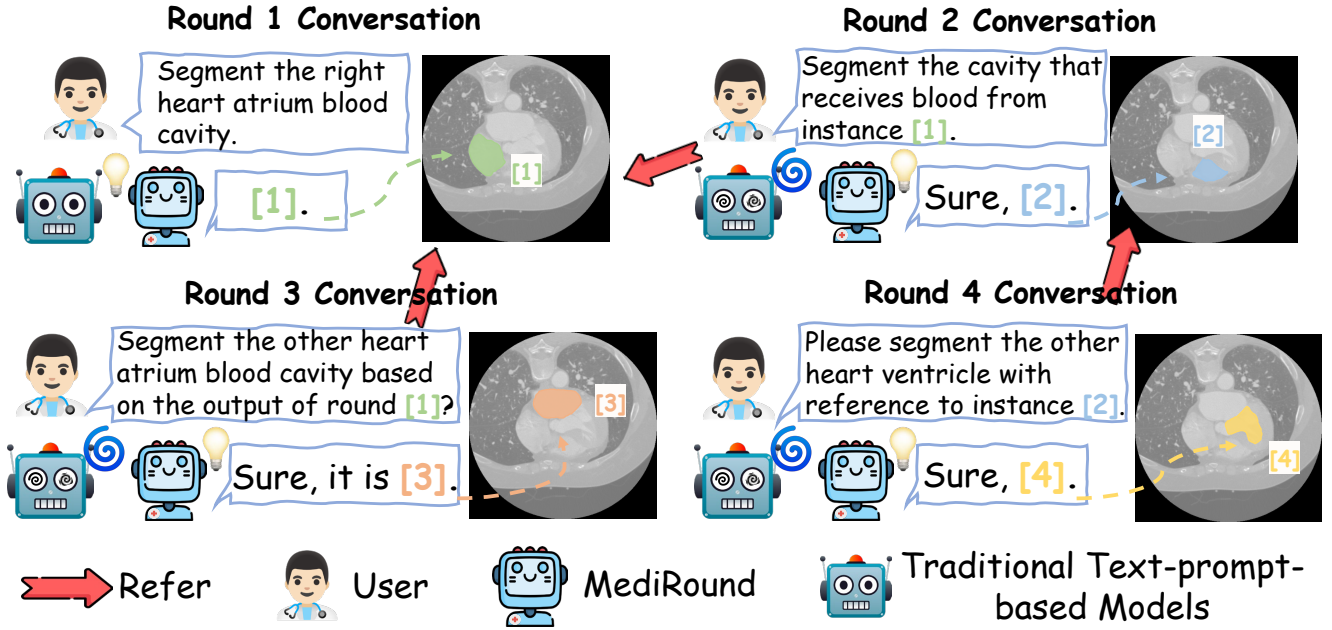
Round 1 Conversation

Segment the right heart atrium blood cavity.

[1].

[1]

Round 2 Conversation

Segment the cavity that receives blood from instance [1].

Sure, [2].

[2]

Round 3 Conversation

Segment the other heart atrium blood cavity based on the output of round [1]?

Sure, it is [3].

[3]

Round 4 Conversation

Please segment the other heart ventricle with reference to instance [2].

Sure, [4].

[4]

Refer User MediRound Traditional Text-prompt-based Models